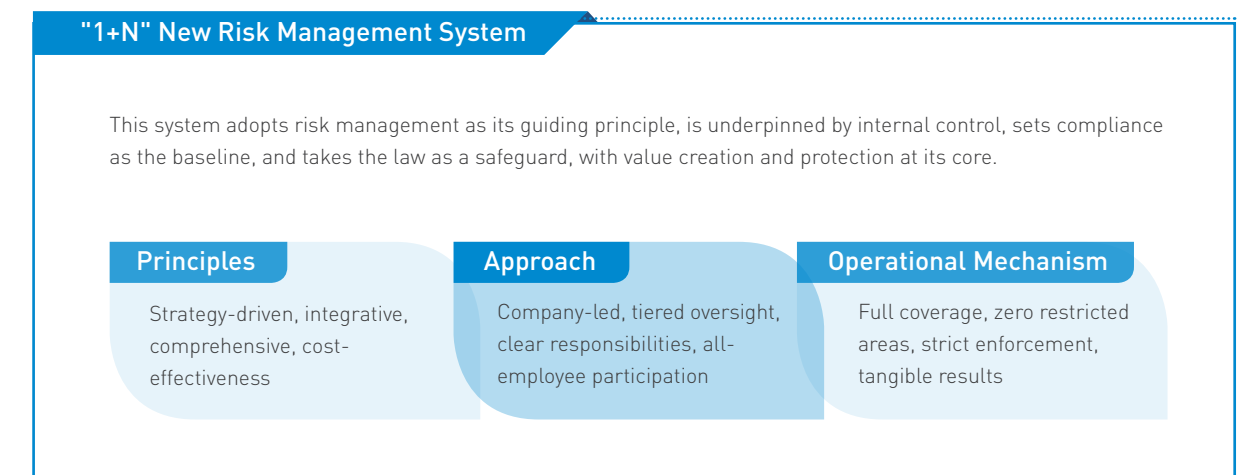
"1+N" New Risk Management System

This system adopts risk management as its guiding principle, is underpinned by internal control, sets compliance as the baseline, and takes the law as a safeguard, with value creation and protection at its core.

Principles

Strategy-driven, integrative, comprehensive, cost-effectiveness

Approach

Company-led, tiered oversight, clear responsibilities, all-employee participation

Operational Mechanism

Full coverage, zero restricted areas, strict enforcement, tangible results